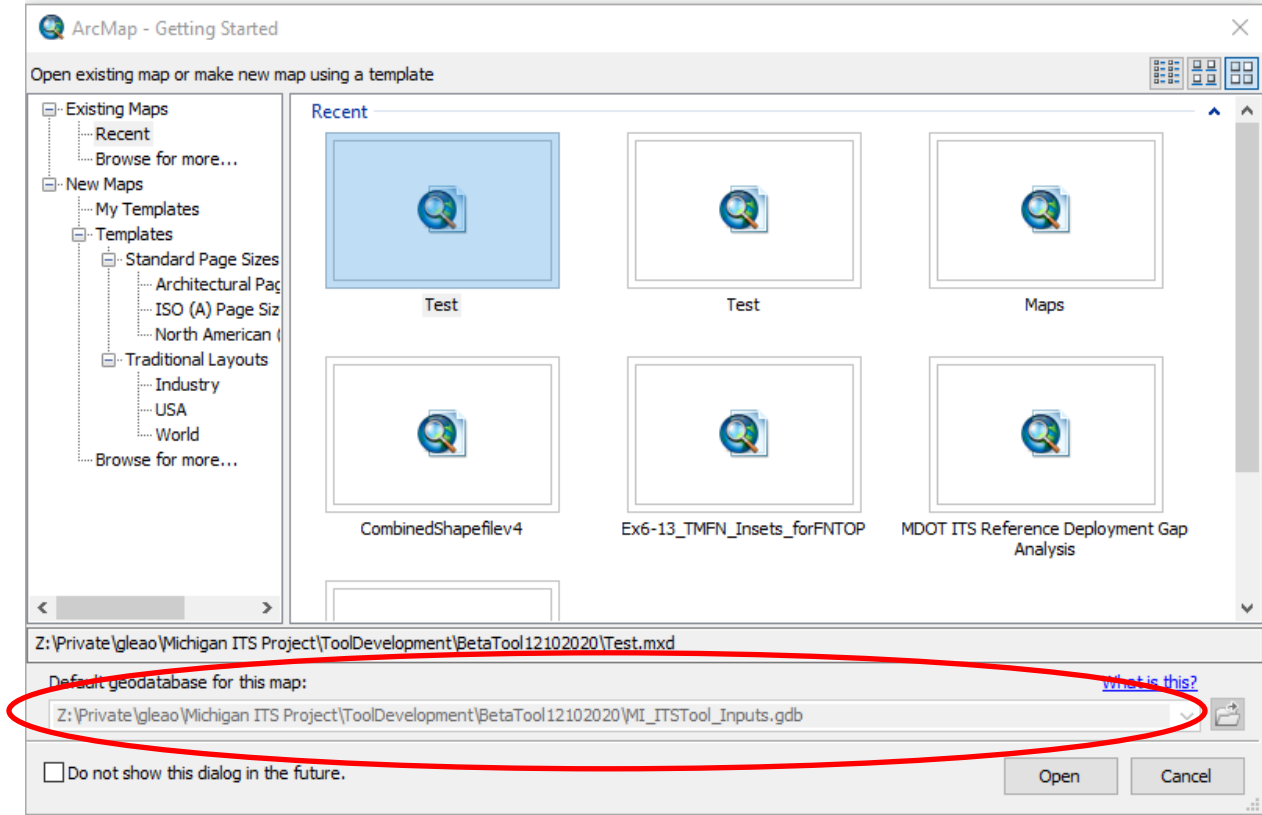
ArcMap - Getting Started

Open existing map or make new map using a template

Existing Maps
Recent
Browse for more...
New Maps
My Templates
Templates
Standard Page Sizes
Architectural Pag
ISO (A) Page Siz
North American (
Traditional Layouts
Industry
USA
World
Browse for more...

Recent

Test

Test

Maps

CombinedShapefilev4

Ex6-13_TMFN_Insets_forFNTOP

MDOT ITS Reference Deployment Gap Analysis

Z:\Private\gleao\Michigan ITS Project\ToolDevelopment\BetaTool12102020\Test.mxd

Default geodatabase for this map:

What is this?

Z:\Private\gleao\Michigan ITS Project\ToolDevelopment\BetaTool12102020\MI_ITSTool_Inputs.gdb

Do not show this dialog in the future.

Open

Cancel